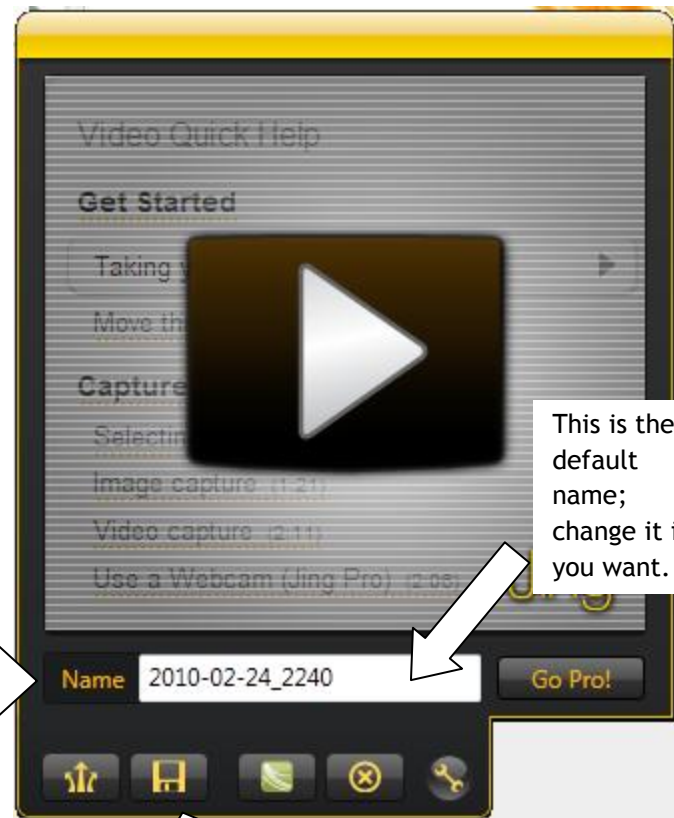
Video Quick Help

Get Started

Taking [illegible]

Move th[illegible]

Capture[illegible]

Selectin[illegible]

Image capture (1:21)

Video capture (2:11)

Use a Webcam (Jing Pro) (2:06)

This is the default name; change it i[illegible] you want.

Name 2010-02-24_2240

Go Pro!